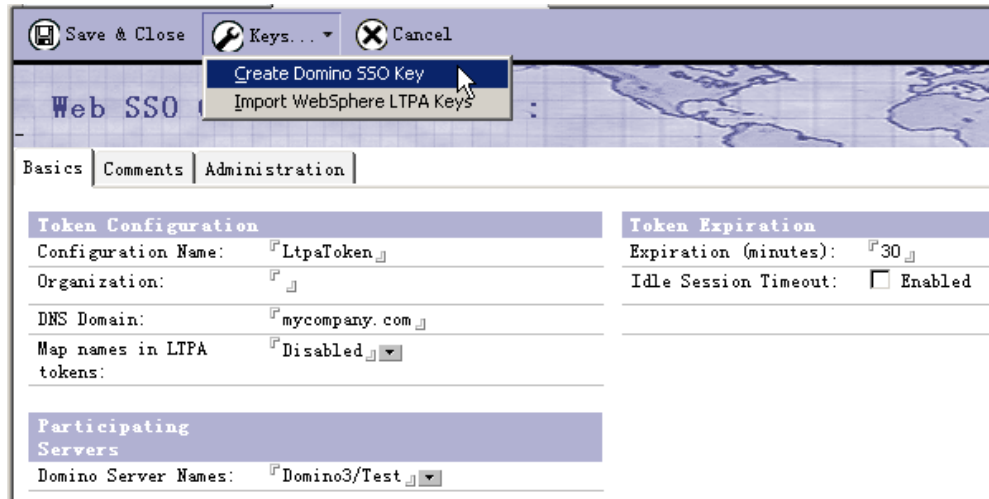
Save & Close Keys... Cancel

Create Domino SSO Key
Import WebSphere LTPA Keys

Web SSO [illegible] :

Basics | Comments | Administration

Token Configuration
Configuration Name: LtpaToken
Organization:
DNS Domain: mycompany.com
Map names in LTPA tokens: Disabled

Participating Servers
Domino Server Names: Domino3/Test

Token Expiration
Expiration (minutes): 30
Idle Session Timeout: Enabled